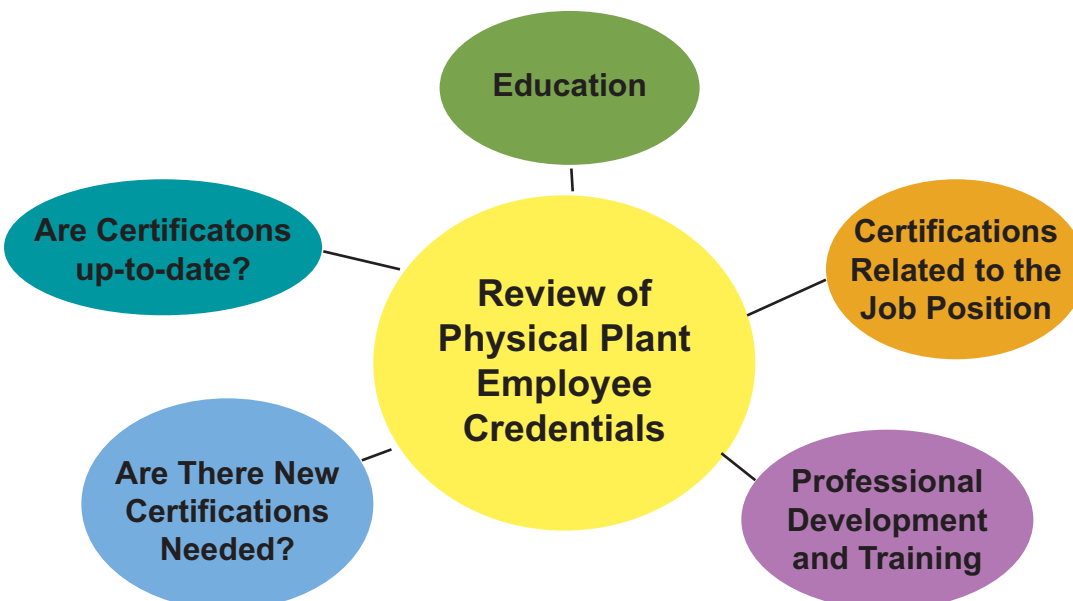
Education

Are Certificatons up-to-date?

Review of Physical Plant Employee Credentials

Certifications Related to the Job Position

Are There New Certifications Needed?

Professional Development and Training